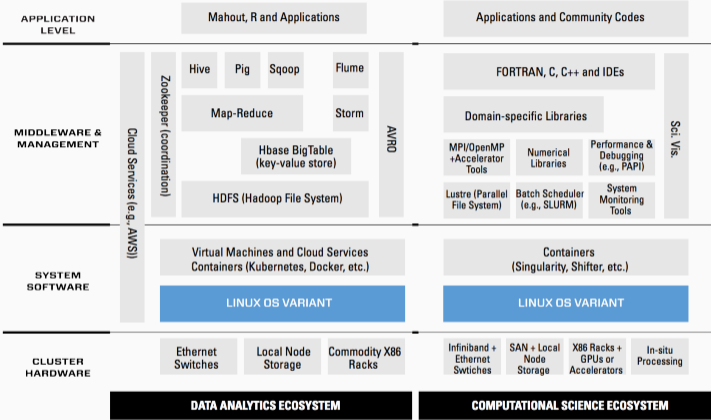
APPLICATION LEVEL

Mahout, R and Applications

Applications and Community Codes

MIDDLEWARE & MANAGEMENT

Cloud Services (e.g., AWS)

Zookeeper (coordination)

Hive

Pig

Sqoop

Flume

Map-Reduce

Storm

Hbase BigTable (key-value store)

HDFS (Hadoop File System)

AVRO

FORTRAN, C, C++ and IDEs

Domain-specific Libraries

MPI/OpenMP +Accelerator Tools

Numerical Libraries

Performance & Debugging (e.g., PAPI)

Lustre (Parallel File System)

Batch Scheduler (e.g., SLURM)

System Monitoring Tools

Sci. Vis.

SYSTEM SOFTWARE

Virtual Machines and Cloud Services Containers (Kubernetes, Docker, etc.)

LINUX OS VARIANT

Containers (Singularity, Shifter, etc.)

LINUX OS VARIANT

CLUSTER HARDWARE

Ethernet Switches

Local Node Storage

Commodity X86 Racks

Infiniband + Ethernet Switches

SAN + Local Node Storage

X86 Racks + GPUs or Accelerators

In-situ Processing

DATA ANALYTICS ECOSYSTEM

COMPUTATIONAL SCIENCE ECOSYSTEM